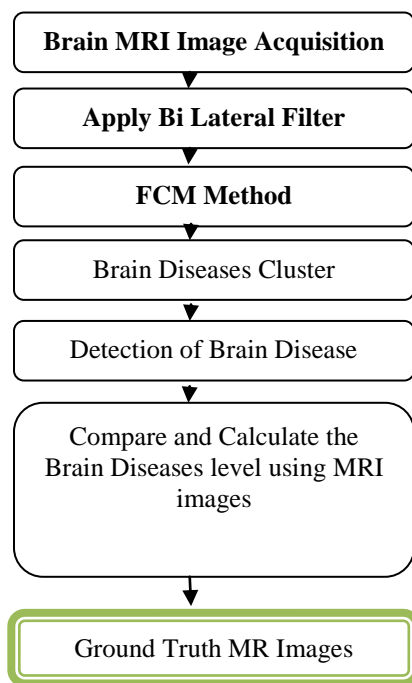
Brain MRI Image Acquisition

Apply Bi Lateral Filter

FCM Method

Brain Diseases Cluster

Detection of Brain Disease

Compare and Calculate the Brain Diseases level using MRI images

Ground Truth MR Images